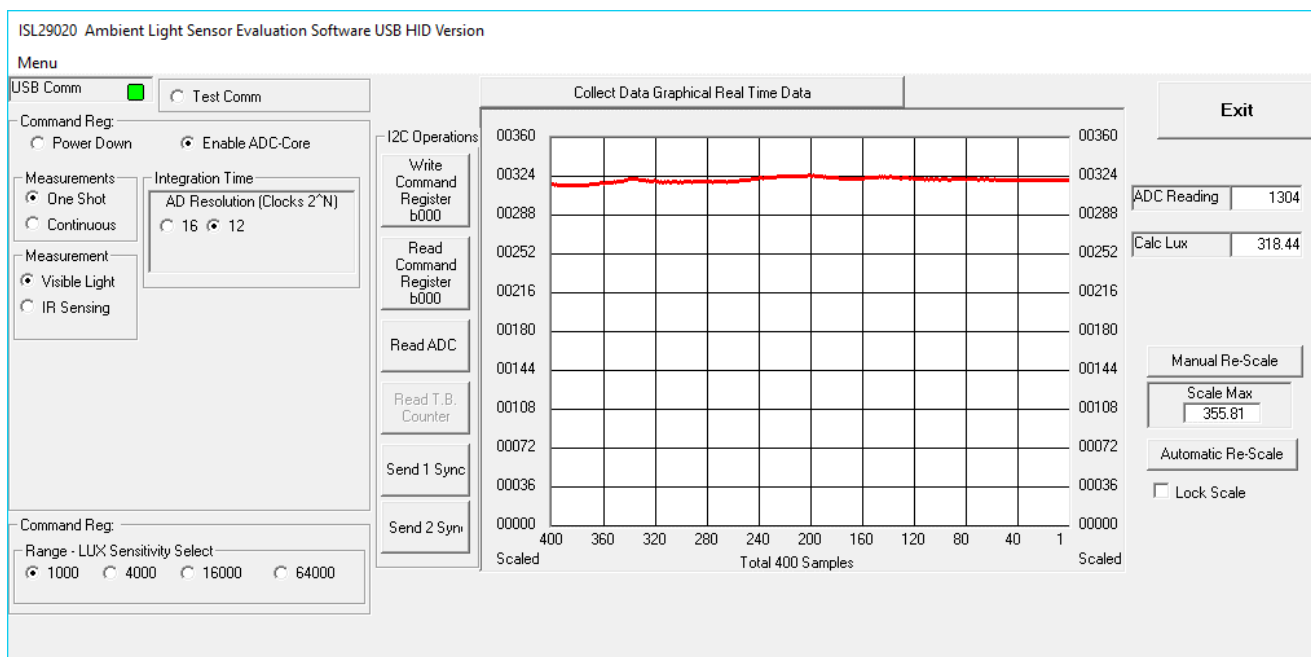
ISL29020 Ambient Light Sensor Evaluation Software USB HID Version

Menu

USB Comm

Test Comm

Command Reg:
Power Down
Enable ADC-Core

Measurements
One Shot
Continuous

Integration Time
AD Resolution (Clocks 2^N)
16 12

Measurement
Visible Light
IR Sensing

I2C Operations

Write Command Register b000

Read Command Register b000

Read ADC

Read T.B. Counter

Send 1 Sync

Send 2 Sync

Collect Data Graphical Real Time Data

00360 00324 00288 00252 00216 00180 00144 00108 00072 00036 00000

00360 00324 00288 00252 00216 00180 00144 00108 00072 00036 00000

400 360 320 280 240 200 160 120 80 40 1

Scaled
Total 400 Samples
Scaled

Exit

ADC Reading 1304

Calc Lux 318.44

Manual Re-Scale

Scale Max
355.81

Automatic Re-Scale

Lock Scale

Command Reg:
Range - LUX Sensitivity Select
1000 4000 16000 64000